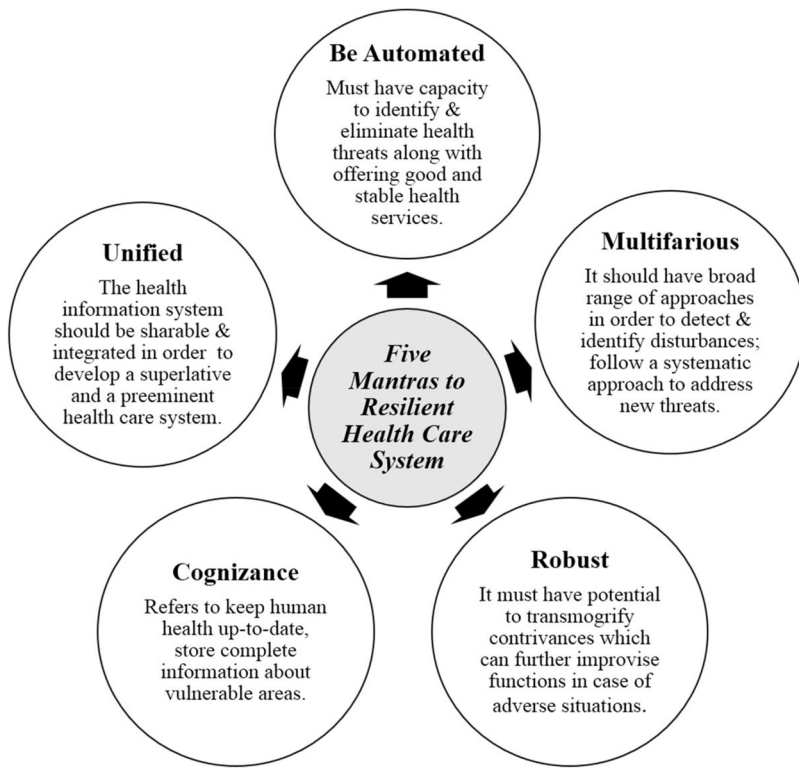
Five Mantras to Resilient Health Care System

Be Automated

Must have capacity to identify & eliminate health threats along with offering good and stable health services.

Multifarious

It should have broad range of approaches in order to detect & identify disturbances; follow a systematic approach to address new threats.

Robust

It must have potential to transmogrify contrivances which can further improvise functions in case of adverse situations.

Cognizance

Refers to keep human health up-to-date, store complete information about vulnerable areas.

Unified

The health information system should be sharable & integrated in order to develop a superlative and a preeminent health care system.